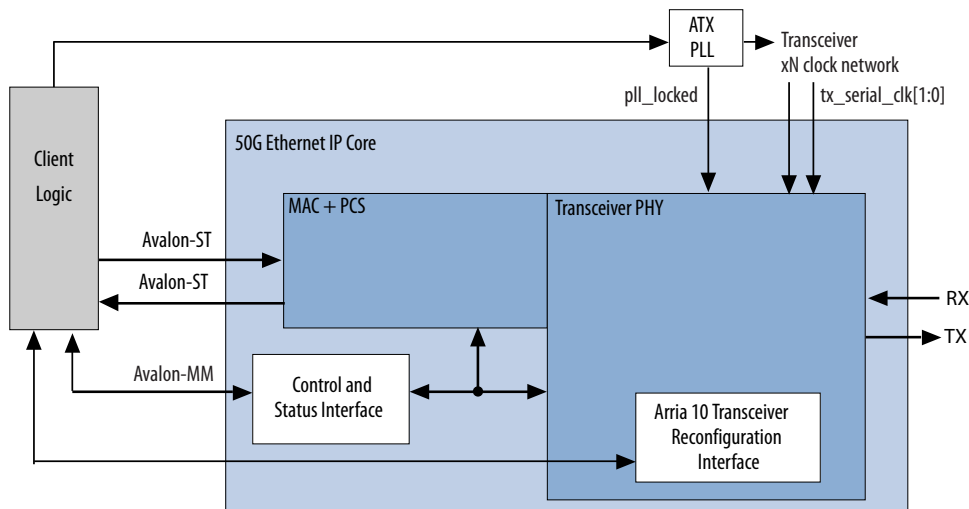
ATX PLL

Transceiver xN clock network

pll_locked

tx_serial_clk[1:0]

Client Logic

50G Ethernet IP Core

MAC + PCS

Transceiver PHY

Avalon-ST

Avalon-ST

RX

TX

Avalon-MM

Control and Status Interface

Arria 10 Transceiver Reconfiguration Interface